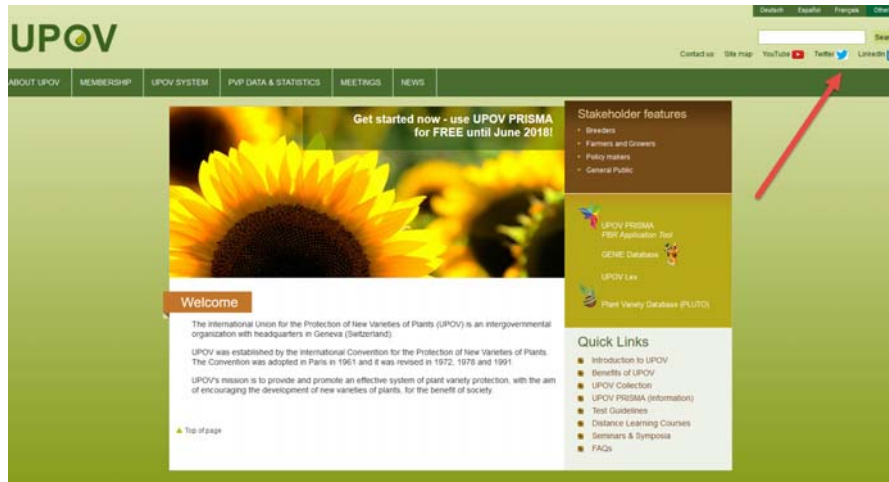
Deutsch Español Français Othe

UPOV

Sea

Contact us Site map YouTube Twitter LinkedIn

ABOUT UPOV MEMBERSHIP UPOV SYSTEM PVP DATA & STATISTICS MEETINGS NEWS

Get started now - use UPOV PRISMA for FREE until June 2018!

Stakeholder features

Breeders
Farmers and Growers
Policy makers
General Public

UPOV PRISMA
PBR Application Tool

GENIE Database

UPOV Lex

Plant Variety Database (PLUTO)

Welcome

The International Union for the Protection of New Varieties of Plants (UPOV) is an intergovernmental organization with headquarters in Geneva (Switzerland).

UPOV was established by the International Convention for the Protection of New Varieties of Plants. The Convention was adopted in Paris in 1961 and it was revised in 1972, 1978 and 1991.

UPOV's mission is to provide and promote an effective system of plant variety protection, with the aim of encouraging the development of new varieties of plants, for the benefit of society.

Top of page

Quick Links

Introduction to UPOV
Benefits of UPOV
UPOV Collection
UPOV PRISMA (information)
Test Guidelines
Distance Learning Courses
Seminars & Symposia
FAQs